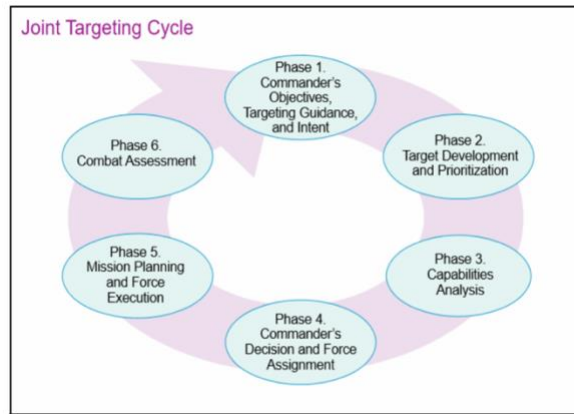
Joint Targeting Cycle

Phase 1.
Commander's Objectives, Targeting Guidance, and Intent

Phase 2.
Target Development and Prioritization

Phase 3.
Capabilities Analysis

Phase 4.
Commander's Decision and Force Assignment

Phase 5.
Mission Planning and Force Execution

Phase 6.
Combat Assessment